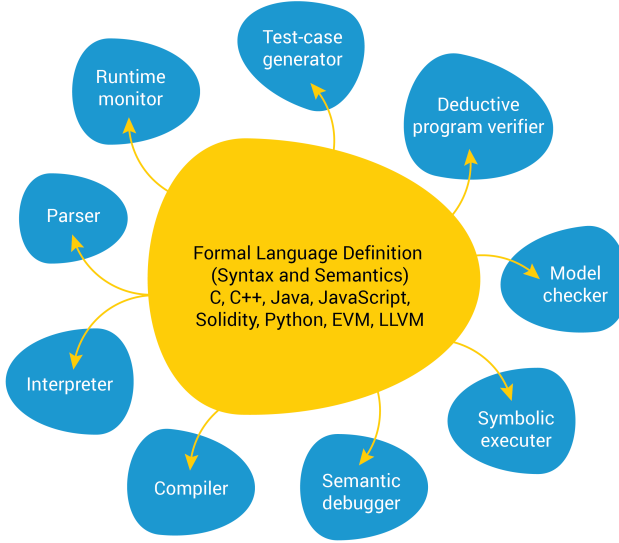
Formal Language Definition (Syntax and Semantics) C, C++, Java, JavaScript, Solidity, Python, EVM, LLVM

Test-case generator

Runtime monitor

Deductive program verifier

Parser

Model checker

Interpreter

Symbolic executer

Compiler

Semantic debugger